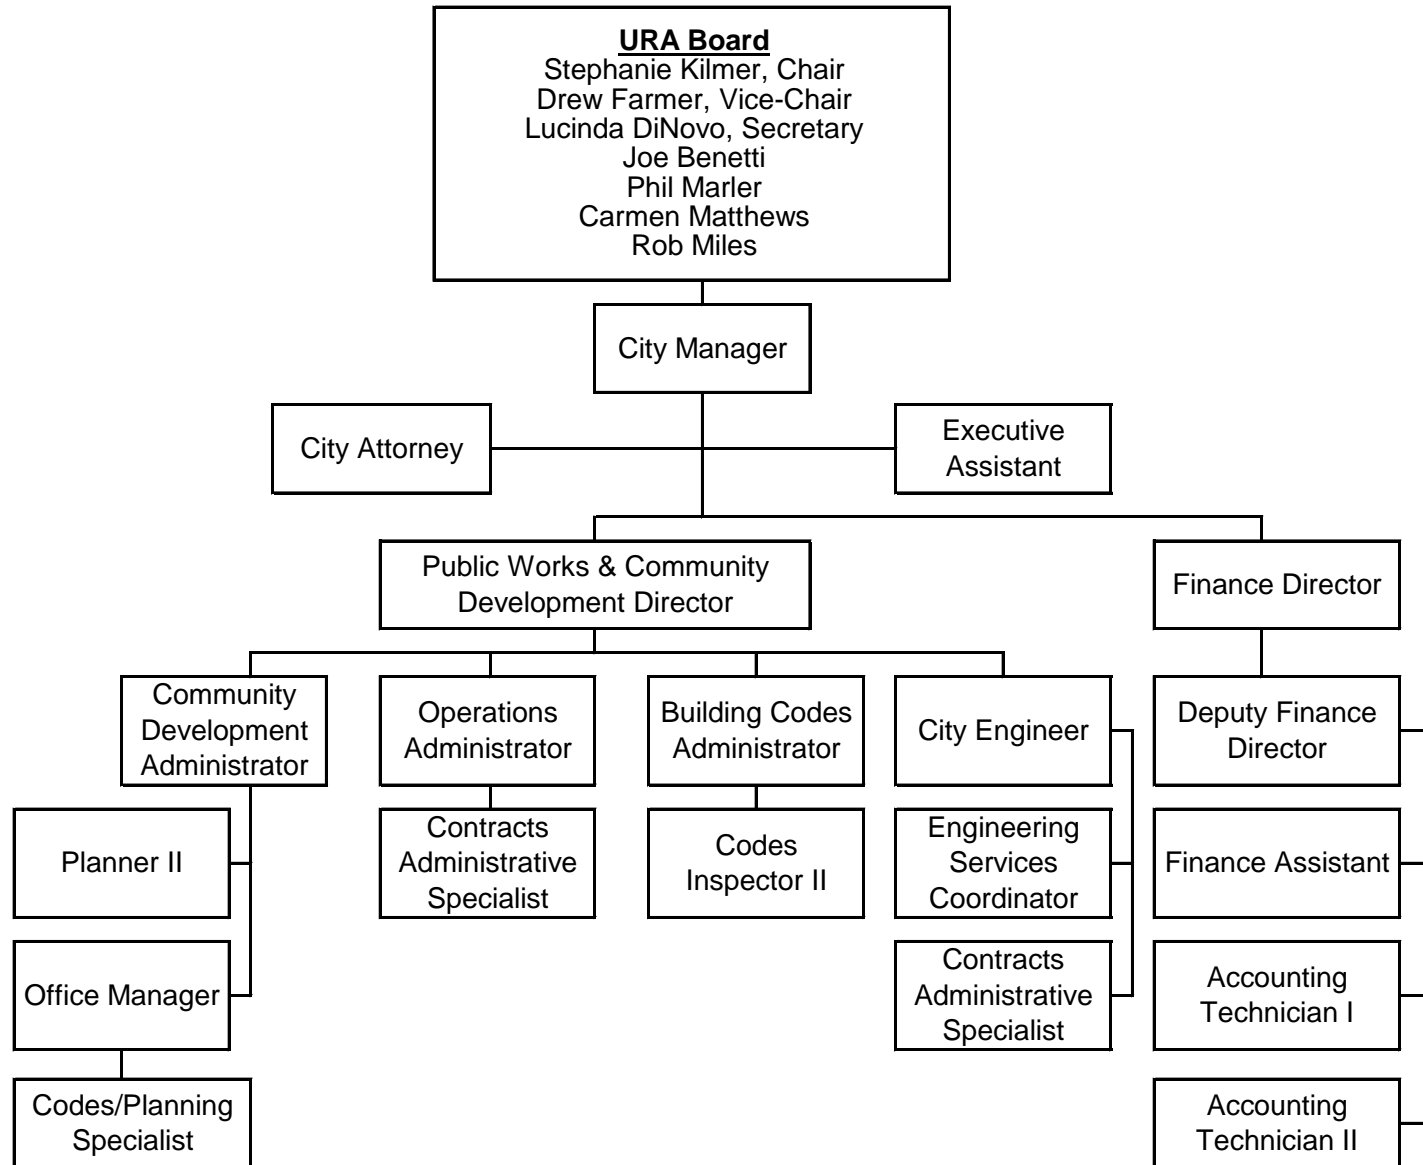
URA Board
Stephanie Kilmer, Chair
Drew Farmer, Vice-Chair
Lucinda DiNovo, Secretary
Joe Benetti
Phil Marler
Carmen Matthews
Rob Miles

City Manager

City Attorney

Executive Assistant

Public Works & Community Development Director

Finance Director

Community Development Administrator

Operations Administrator

Building Codes Administrator

City Engineer

Deputy Finance Director

Planner II

Contracts Administrative Specialist

Codes Inspector II

Engineering Services Coordinator

Finance Assistant

Office Manager

Contracts Administrative Specialist

Accounting Technician I

Codes/Planning Specialist

Accounting Technician II